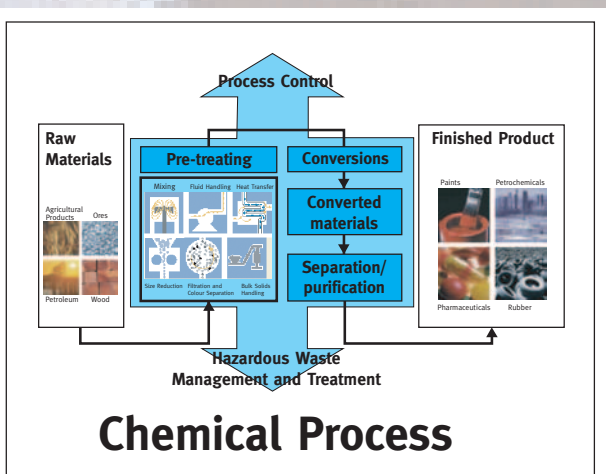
Process Control

Raw Materials

Agricultural Products
Ores
Petroleum
Wood

Pre-treating

Mixing
Fluid Handling
Heat Transfer
Size Reduction
Filtration and Colour Separation
Bulk Solids Handling

Conversions

Converted materials

Separation/ purification

Finished Product

Paints
Petrochemicals
Pharmaceuticals
Rubber

Hazardous Waste Management and Treatment

Chemical Process